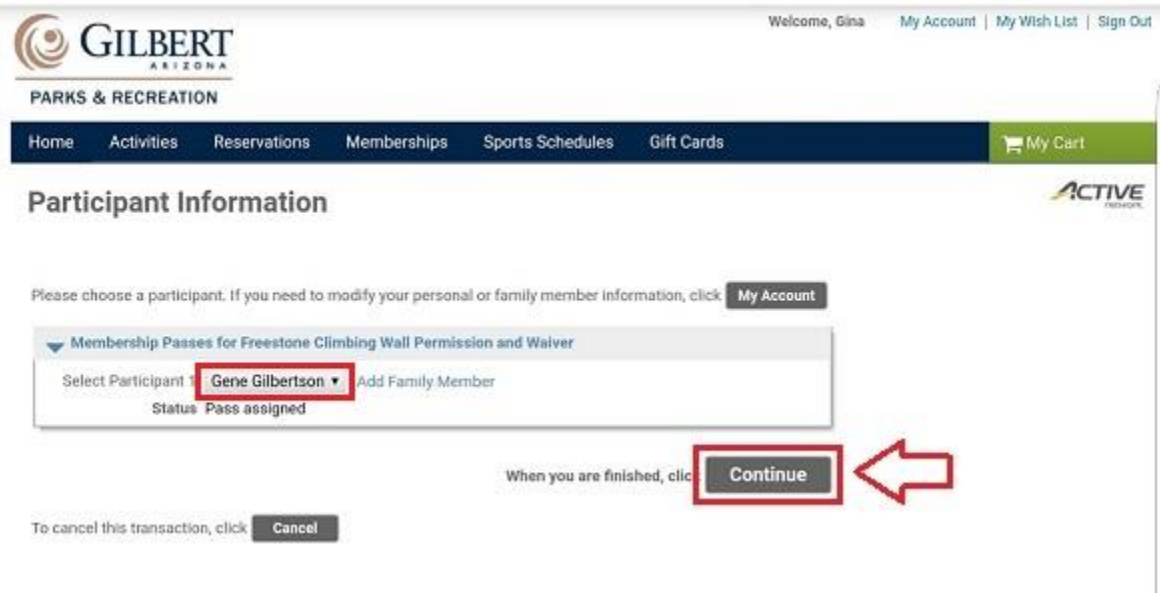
GILBERT
ARIZONA
PARKS & RECREATION

Welcome, Gina My Account | My Wish List | Sign Out

Home Activities Reservations Memberships Sports Schedules Gift Cards My Cart

Participant Information

ACTIVE
NETWORK

Please choose a participant. If you need to modify your personal or family member information, click My Account

Membership Passes for Freestone Climbing Wall Permission and Waiver

Select Participant 1 Gene Gilbertson Add Family Member
Status Pass assigned

When you are finished, clic Continue

To cancel this transaction, click Cancel